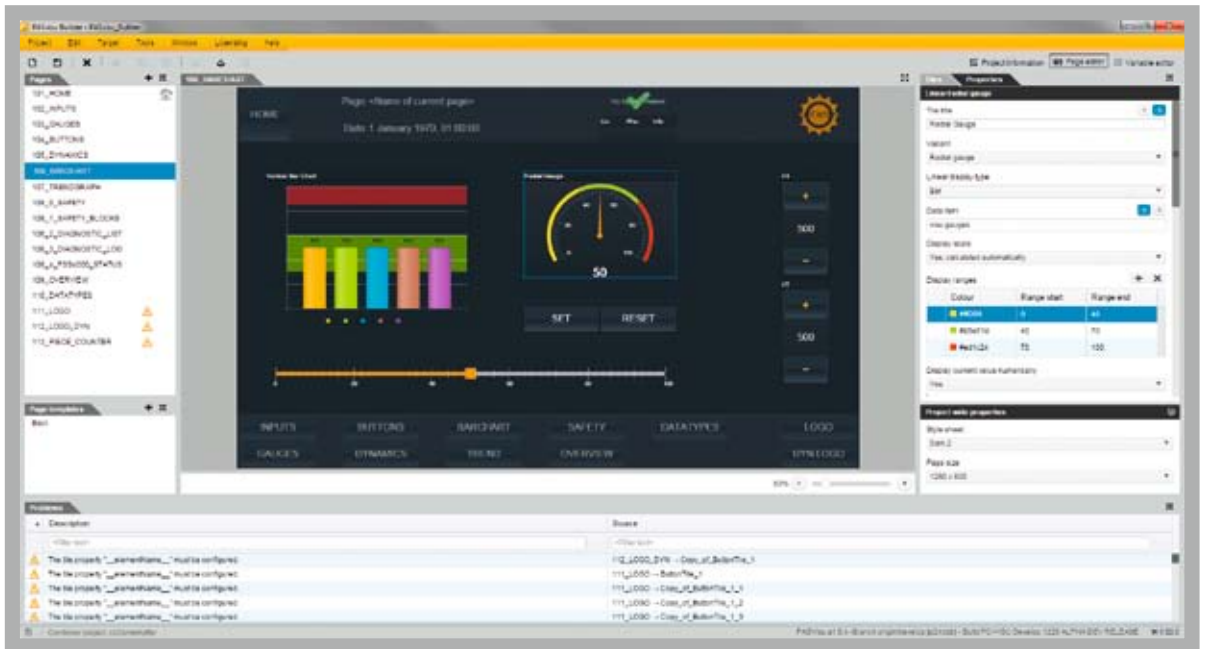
Project Edit Target Tools Window Licensing Help

Project information Page editor Variable editor

Pages

101_HOME
102_INPUTS
103_GAUGES
104_BUTTONS
105_DYNAMICS
106_BARCHART
107_TRENDGRAPH
108_0_SAFETY
108_1_SAFETY_BLOCKS
108_2_DIAGNOSTIC_LIST
108_3_DIAGNOSTIC_LOG
108_4_PSSU000_STATUS
109_OVERVIEW
110_DATATYPES
111_LOGO
112_LOGO_DYN
113_PAGE_COUNTER

Page templates

Basic

106_BARCHART

HOME

Page: <Name of current page>

Date: 1 January 1970, 01:00:00

Vertical Bar Chart

Pointer Gauge

50

SET RESET

500

500

INPUTS BUTTONS BARCHART SAFETY DATATYPES LOGO

GAUGES DYNAMICS TREND OVERVIEW DYN LOGO

Properties

Linear/radial gauge

Tile title
Pointer Gauge

Variant
Pointer gauge

Linear display type
Bar

Data item
Var gauges

Display scale
Yes, calculated automatically

Display ranges

| Colour | Range start | Range end |
|---|---|---|
| #8D00 | 0 | 40 |
| #D5e01d | 40 | 75 |
| #e31c24 | 75 | 100 |

Display current value numerically
Yes

Project wide properties

Style sheet
Dark 2

Page size
1280 x 800

Problems

Description | Source

The tile property "_elementName_" must be configured. | 112_LOGO_DYN → Copy_of_ButtonTile_1
The tile property "_elementName_" must be configured. | 111_LOGO → ButtonTile_1
The tile property "_elementName_" must be configured. | 111_LOGO → Copy_of_ButtonTile_1_1
The tile property "_elementName_" must be configured. | 111_LOGO → Copy_of_ButtonTile_1_2
The tile property "_elementName_" must be configured. | 111_LOGO → Copy_of_ButtonTile_1_3

Container project: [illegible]